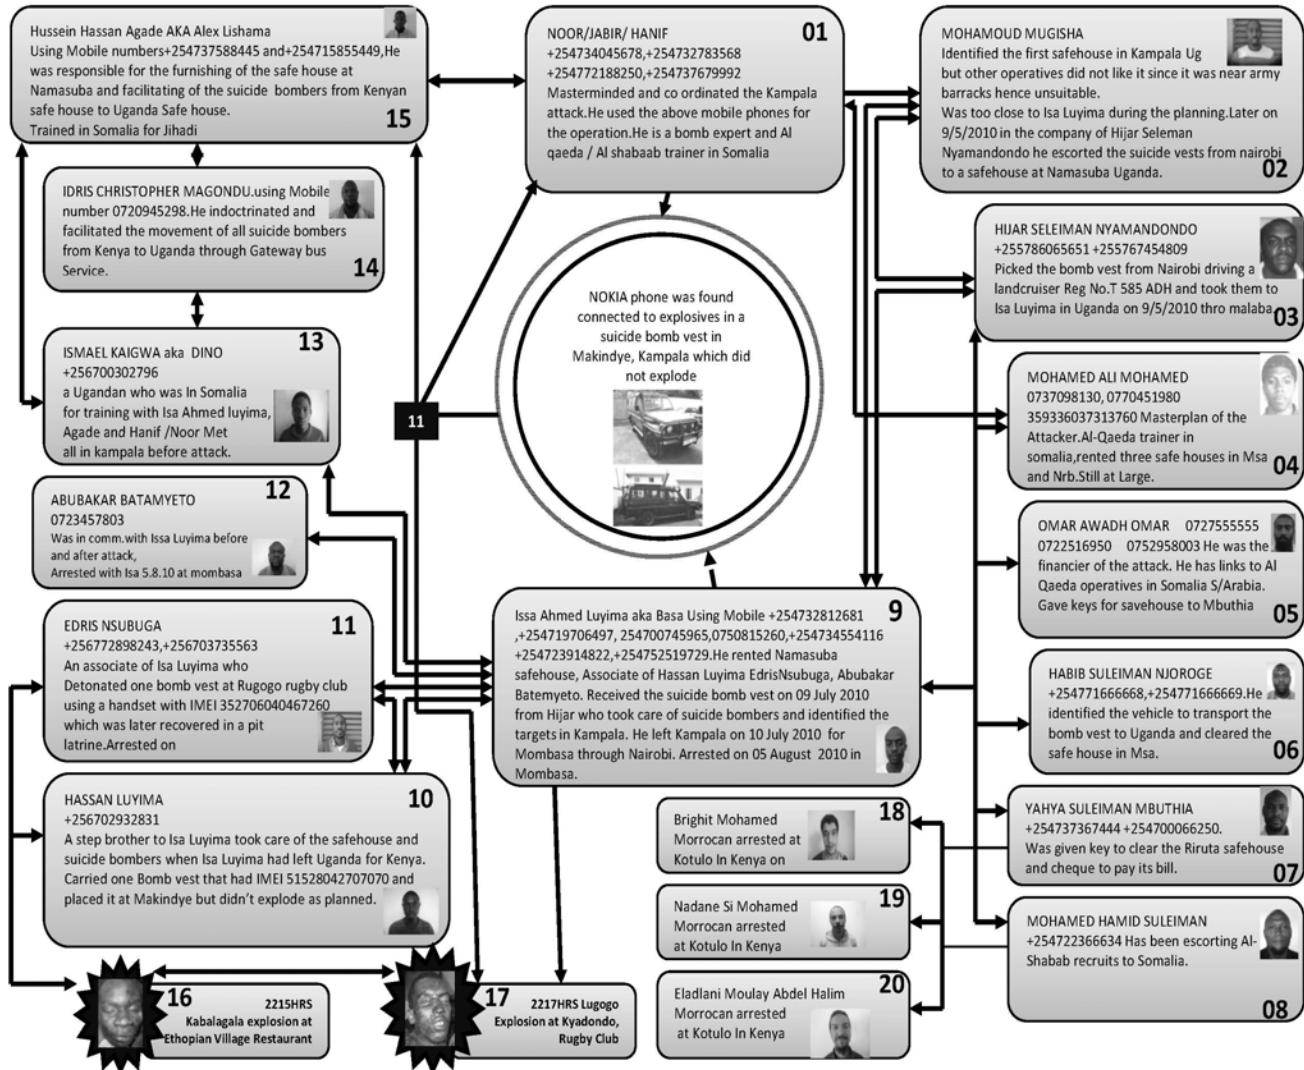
Hussein Hassan Agade AKA Alex Lishama
Using Mobile numbers+254737588445 and+254715855449,He was responsible for the furnishing of the safe house at Namasuba and facilitating of the suicide bombers from Kenyan safe house to Uganda Safe house.
Trained in Somalia for Jihadi
15

NOOR/JABIR/ HANIF
01
+254734045678,+254732783568
+254772188250,+254737679992
Masterminded and co ordinated the Kampala attack.He used the above mobile phones for the operation.He is a bomb expert and Al qaeda / Al shabaab trainer in Somalia

MOHAMOUD MUGISHA
Identified the first safehouse in Kampala Ug but other operatives did not like it since it was near army barracks hence unsuitable.
Was too close to Isa Luyima during the planning.Later on 9/5/2010 in the company of Hijar Seleman Nyamandondo he escorted the suicide vests from nairobi to a safehouse at Namasuba Uganda.
02

IDRIS CHRISTOPHER MAGONDU.using Mobile number 0720945298.He indoctrinated and facilitated the movement of all suicide bombers from Kenya to Uganda through Gateway bus Service.
14

HIJAR SELEIMAN NYAMANDONDO
+255786065651 +255767454809
Picked the bomb vest from Nairobi driving a landcruiser Reg No.T 585 ADH and took them to Isa Luyima in Uganda on 9/5/2010 thro malaba
03

NOKIA phone was found connected to explosives in a suicide bomb vest in Makindye, Kampala which did not explode

ISMAEL KAIGWA aka DINO
13
+256700302796
a Ugandan who was In Somalia for training with Isa Ahmed luyima, Agade and Hanif /Noor Met all in kampala before attack.

11

MOHAMED ALI MOHAMED
0737098130, 0770451980
359336037313760 Masterplan of the Attacker.Al-Qaeda trainer in somalia,rented three safe houses in Msa and Nrb.Still at Large.
04

ABUBAKAR BATAMYETO
12
0723457803
Was in comm.with Issa Luyima before and after attack,
Arrested with Isa 5.8.10 at mombasa

OMAR AWADH OMAR 0727555555
0722516950 0752958003 He was the financier of the attack. He has links to Al Qaeda operatives in Somalia S/Arabia. Gave keys for savehouse to Mbuthia
05

EDRIS NSUBUGA
11
+256772898243,+256703735563
An associate of Isa Luyima who Detonated one bomb vest at Rugogo rugby club using a handset with IMEI 352706040467260 which was later recovered in a pit latrine.Arrested on

Issa Ahmed Luyima aka Basa Using Mobile +254732812681 ,+254719706497, 254700745965,0750815260,+254734554116 +254723914822,+254752519729.He rented Namasuba safehouse, Associate of Hassan Luyima EdrisNsubuga, Abubakar Batemyeto. Received the suicide bomb vest on 09 July 2010 from Hijar who took care of suicide bombers and identified the targets in Kampala. He left Kampala on 10 July 2010 for Mombasa through Nairobi. Arrested on 05 August 2010 in Mombasa.
9

HABIB SULEIMAN NJOROGE
+254771666668,+254771666669.He identified the vehicle to transport the bomb vest to Uganda and cleared the safe house in Msa.
06

HASSAN LUYIMA
10
+256702932831
A step brother to Isa Luyima took care of the safehouse and suicide bombers when Isa Luyima had left Uganda for Kenya. Carried one Bomb vest that had IMEI 51528042707070 and placed it at Makindye but didn't explode as planned.

Bright Mohamed
Morrocan arrested at Kotulo In Kenya on
18

YAHYA SULEIMAN MBUTHIA
+254737367444 +254700066250.
Was given key to clear the Riruta safehouse and cheque to pay its bill.
07

Nadane Si Mohamed
Morrocan arrested at Kotulo In Kenya
19

MOHAMED HAMID SULEIMAN
+254722366634 Has been escorting Al-Shabab recruits to Somalia.
08

Eladlani Moulay Abdel Halim
Morrocan arrested at Kotulo In Kenya
20

16 2215HRS Kabalagala explosion at Ethopian Village Restaurant

17 2217HRS Lugogo Explosion at Kyadondo, Rugby Club